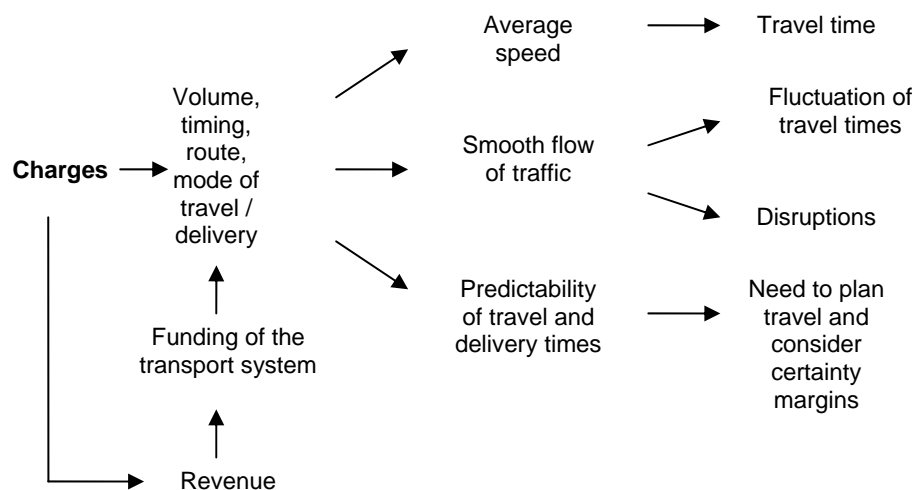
Charges

Volume, timing, route, mode of travel / delivery

Funding of the transport system

Revenue

Average speed

Travel time

Smooth flow of traffic

Fluctuation of travel times

Disruptions

Predictability of travel and delivery times

Need to plan travel and consider certainty margins